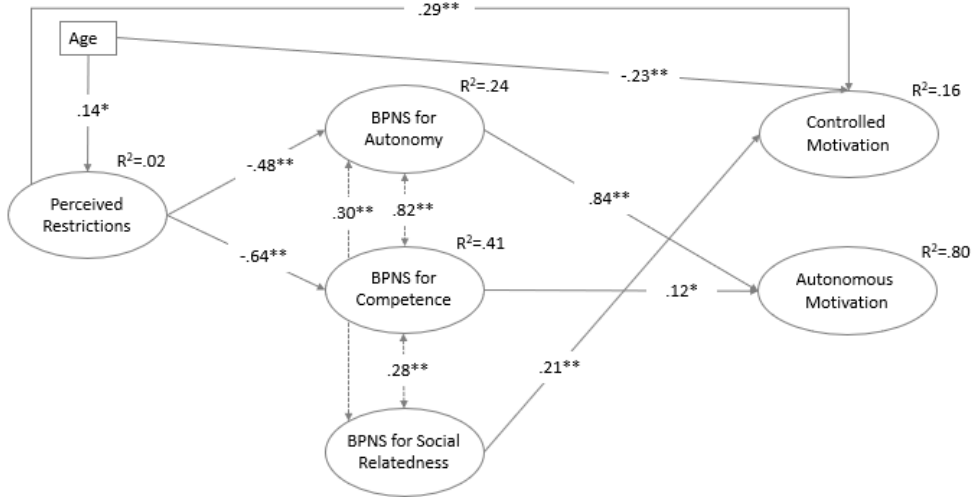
.29**

Age

-.23**

$R^2$=.16

.14*

$R^2$=.24

BPNS for Autonomy

Controlled Motivation

$R^2$=.02

-.48**

Perceived Restrictions

.30**

.82**

.84**

-.64**

$R^2$=.41

$R^2$=.80

BPNS for Competence

.12*

Autonomous Motivation

.28**

.21**

BPNS for Social Relatedness